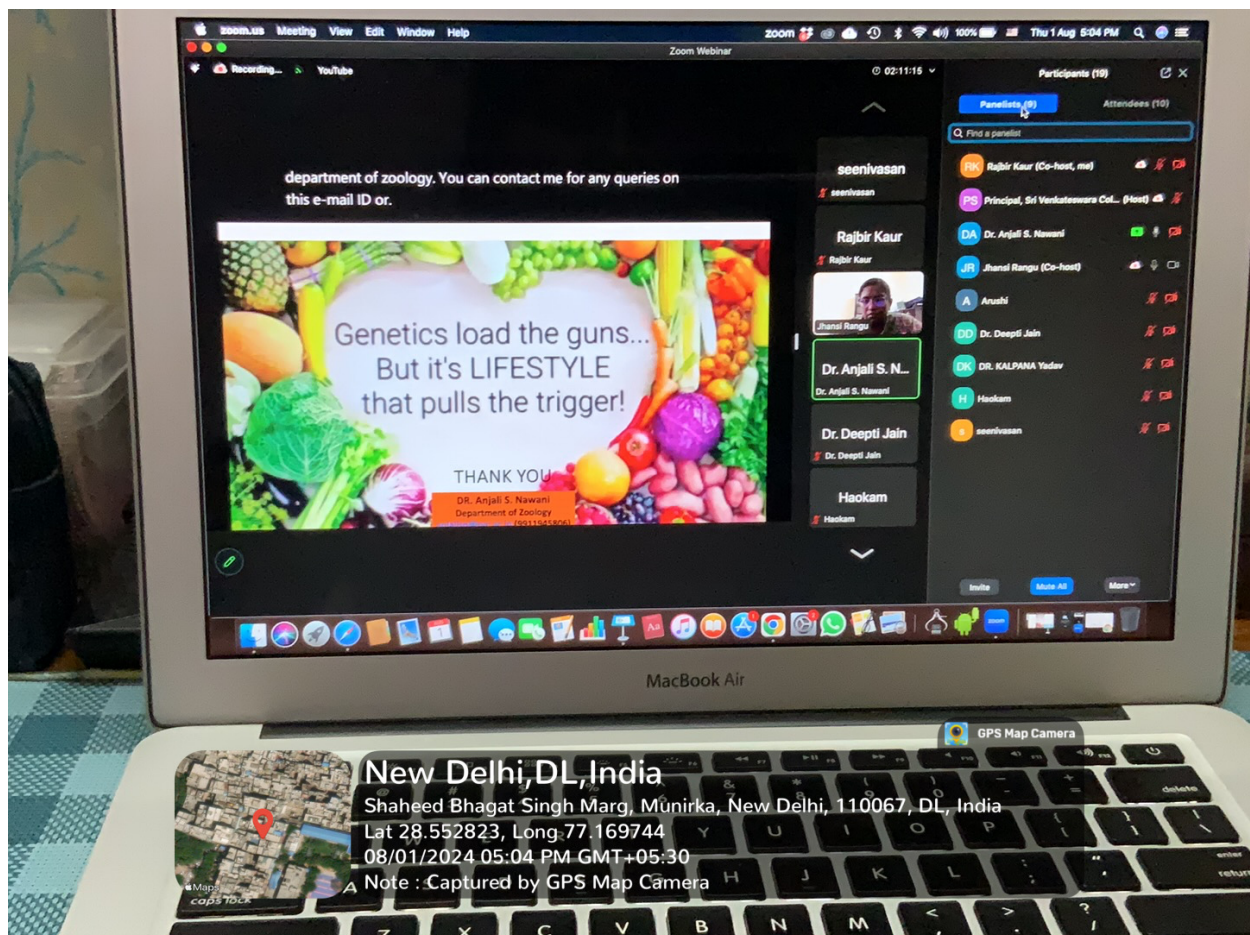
zoom.us Meeting View Edit Window Help

Thu 1 Aug 5:04 PM

Zoom Webinar

Recording... YouTube

02:11:15

department of zoology. You can contact me for any queries on this e-mail ID or.

Genetics load the guns...
But it's LIFESTYLE
that pulls the trigger!

THANK YOU

DR. Anjali S. Nawani
Department of Zoology
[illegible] (9911945806)

seenivasan
seenivasan

Rajbir Kaur
Rajbir Kaur

Jhansi Rangu

Dr. Anjali S. N...
Dr. Anjali S. Nawani

Dr. Deepti Jain
Dr. Deepti Jain

Haokam
Haokam

Participants (19)

Panelists (9)

Attendees (10)

Find a panelist

RK Rajbir Kaur (Co-host, me)

PS Principal, Sri Venkateswara Col... (Host)

DA Dr. Anjali S. Nawani

JR Jhansi Rangu (Co-host)

A Arushi

DD Dr. Deepti Jain

DK DR. KALPANA Yadav

H Haokam

s seenivasan

Invite

Mute All

More

MacBook Air

GPS Map Camera

New Delhi,DL,India

Shaheed Bhagat Singh Marg, Munirka, New Delhi, 110067, DL, India

Lat 28.552823, Long 77.169744

08/01/2024 05:04 PM GMT+05:30

Note : Captured by GPS Map Camera

Maps

caps lock

delete

enter
return